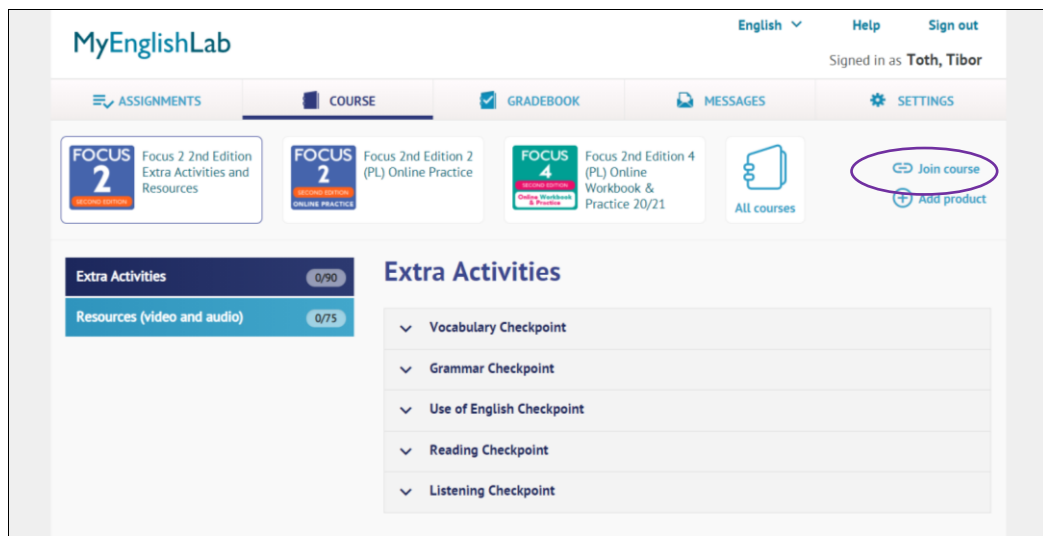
MyEnglishLab

English Help Sign out

Signed in as Toth, Tibor

ASSIGNMENTS COURSE GRADEBOOK MESSAGES SETTINGS

FOCUS 2 SECOND EDITION
Focus 2 2nd Edition Extra Activities and Resources

FOCUS 2 SECOND EDITION ONLINE PRACTICE
Focus 2nd Edition 2 (PL) Online Practice

FOCUS 4 SECOND EDITION Online Workbook & Practice
Focus 2nd Edition 4 (PL) Online Workbook & Practice 20/21

All courses

Join course

Add product

Extra Activities 0/90

Resources (video and audio) 0/75

Extra Activities

Vocabulary Checkpoint

Grammar Checkpoint

Use of English Checkpoint

Reading Checkpoint

Listening Checkpoint